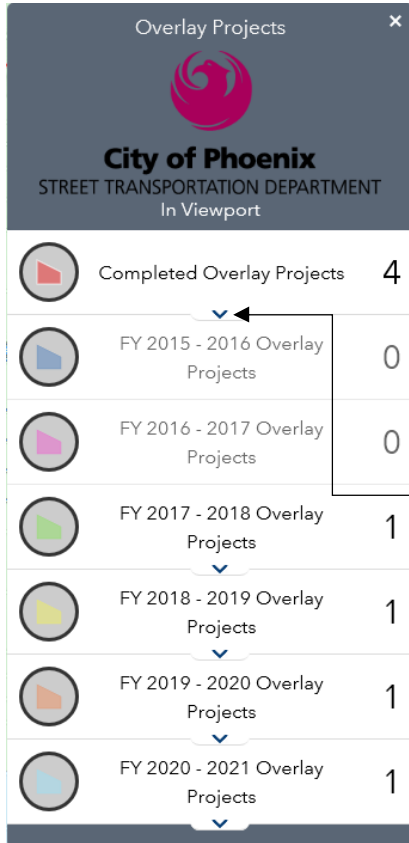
Overlay Projects
×
City of Phoenix
STREET TRANSPORTATION DEPARTMENT
In Viewport

Completed Overlay Projects 4

FY 2015 - 2016 Overlay Projects 0

FY 2016 - 2017 Overlay Projects 0

FY 2017 - 2018 Overlay Projects 1

FY 2018 - 2019 Overlay Projects 1

FY 2019 - 2020 Overlay Projects 1

FY 2020 - 2021 Overlay Projects 1